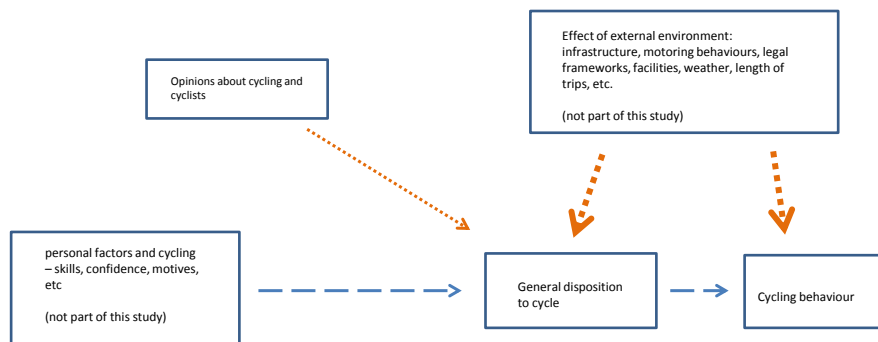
Effect of external environment: infrastructure, motoring behaviours, legal frameworks, facilities, weather, length of trips, etc.

(not part of this study)

Opinions about cycling and cyclists

personal factors and cycling – skills, confidence, motives, etc

(not part of this study)

General disposition to cycle

Cycling behaviour